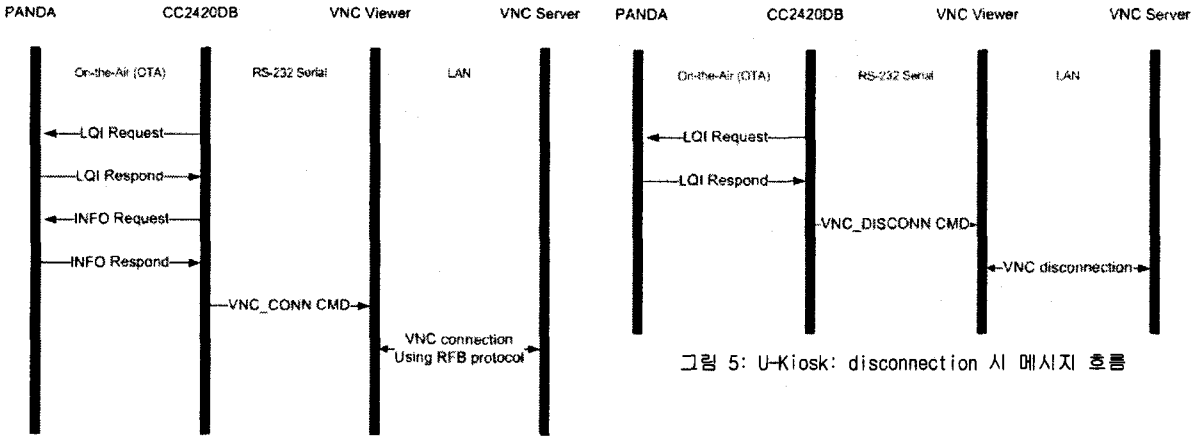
PANDA CC2420DB VNC Viewer VNC Server

On-the-Air (OTA) RS-232 Serial LAN

LQI Request

LQI Respond

INFO Request

INFO Respond

VNC_CONN CMD

VNC connection Using RFB protocol

PANDA CC2420DB VNC Viewer VNC Server

On-the-Air (OTA) RS-232 Serial LAN

LQI Request

LQI Respond

VNC_DISCONN CMD

VNC disconnection

그림 5: U-Kiosk: disconnection 시 메시지 흐름